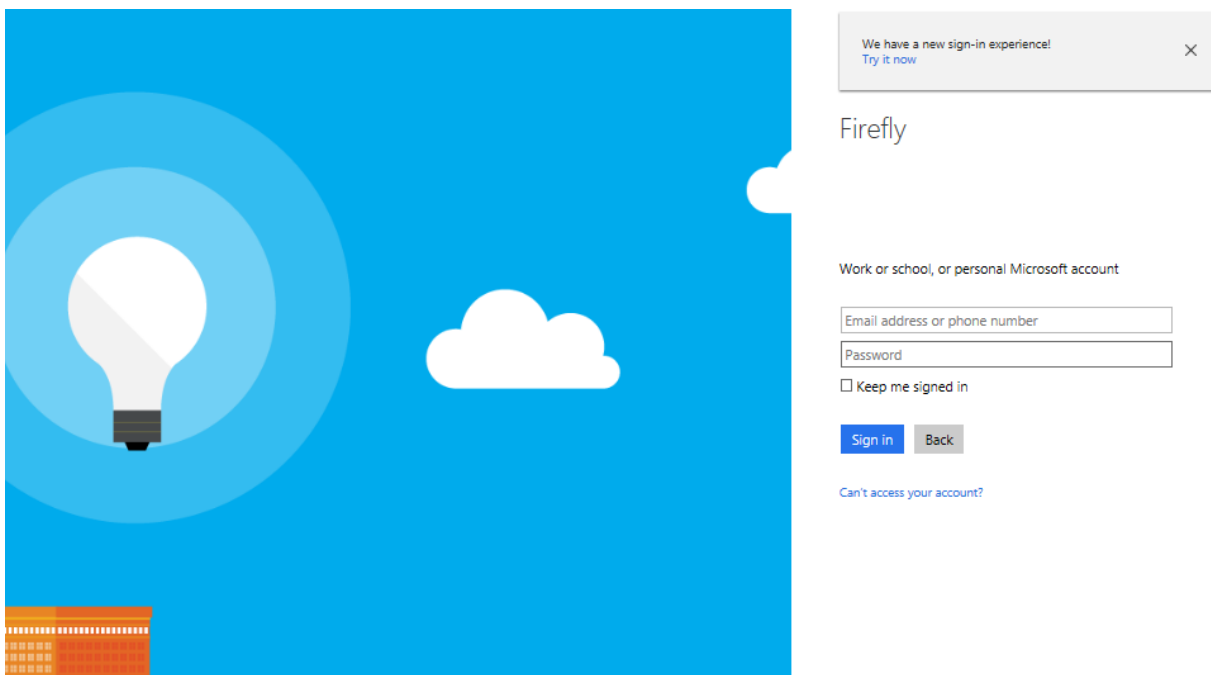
We have a new sign-in experience!
Try it now

×

Firefly

Work or school, or personal Microsoft account

Email address or phone number

Password

☐ Keep me signed in

Sign in

Back

Can't access your account?